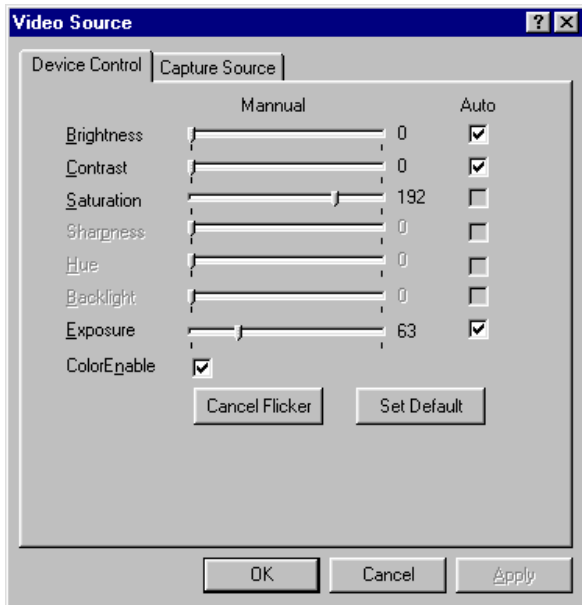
Video Source

?

X

Device Control

Capture Source

Mannual

Auto

| | | |
|---|---|---|
| Brightness | 0 | ☑ |
| Contrast | 0 | ☑ |
| Saturation | 192 | ☐ |
| Sharpness | 0 | ☐ |
| Hue | 0 | ☐ |
| Backlight | 0 | ☐ |
| Exposure | 63 | ☑ |

ColorEnable ☑

Cancel Flicker

Set Default

OK

Cancel

Apply